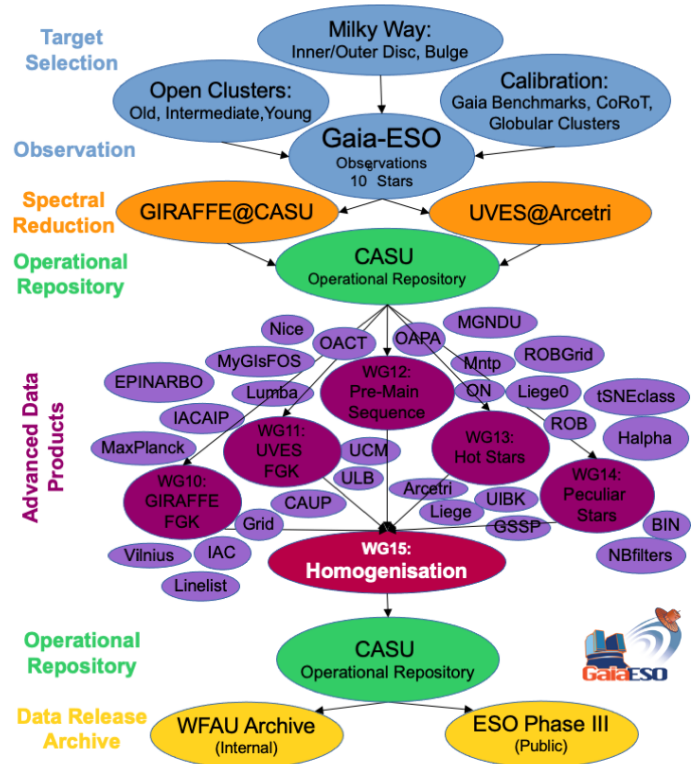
Target Selection

Milky Way:
Inner/Outer Disc, Bulge

Open Clusters:
Old, Intermediate,Young

Calibration:
Gaia Benchmarks, CoRoT, Globular Clusters

Observation

Gaia-ESO
Observations
$10^5$ Stars

Spectral Reduction

GIRAFFE@CASU

UVES@Arcetri

Operational Repository

CASU
Operational Repository

Advanced Data Products

Nice
OACT
OAPA
MGNDU
MyGIsFOS
Mntp
ROBGrid
EPINARBO
Lumba
WG12:
Pre-Main Sequence
ON
Liege0
tSNEclass
IACAIP
ROB
MaxPlanck
WG11:
UVES
FGK
UCM
WG13:
Hot Stars
Halpha
ULB
WG10:
GIRAFFE
FGK
CAUP
Arcetri
UIBK
WG14:
Peculiar Stars
Liege
Grid
GSSP
BIN
Vilnius
IAC
NBfilters
Linelist

WG15:
Homogenisation

Operational Repository

CASU
Operational Repository

GaiaESO

Data Release Archive

WFAU Archive
(Internal)

ESO Phase III
(Public)